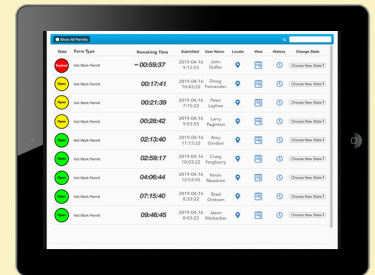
Show All Permits

| State | Form Type | Remaining Time | Submitted | User Name | Locate | View | History | Change State |
|---|---|---|---|---|---|---|---|---|
| Expired | Hot Work Permit | − 00:59:37 | 2019-04-16 9:12:55 | John Duffer | | | | Choose New State |
| Open | Hot Work Permit | 00:17:41 | 2019-04-16 10:43:22 | Doug Fernander | | | | Choose New State |
| Open | Hot Work Permit | 00:21:39 | 2019-04-16 7:15:22 | Peter Laykee | | | | Choose New State |
| Open | Hot Work Permit | 00:28:42 | 2019-04-16 9:53:55 | Larry Rightner | | | | Choose New State |
| Open | Hot Work Permit | 02:13:40 | 2019-04-16 11:13:25 | Amy Gordon | | | | Choose New State |
| Open | Hot Work Permit | 02:59:17 | 2019-04-16 10:03:22 | Craig Fergburry | | | | Choose New State |
| Open | Hot Work Permit | 04:06:44 | 2019-04-16 12:53:55 | Kevin Newsom | | | | Choose New State |
| Open | Hot Work Permit | 07:15:40 | 2019-04-16 8:33:22 | Brad Ostrom | | | | Choose New State |
| Open | Hot Work Permit | 09:46:45 | 2019-04-16 8:03:22 | Jason Stribecker | | | | Choose New State |